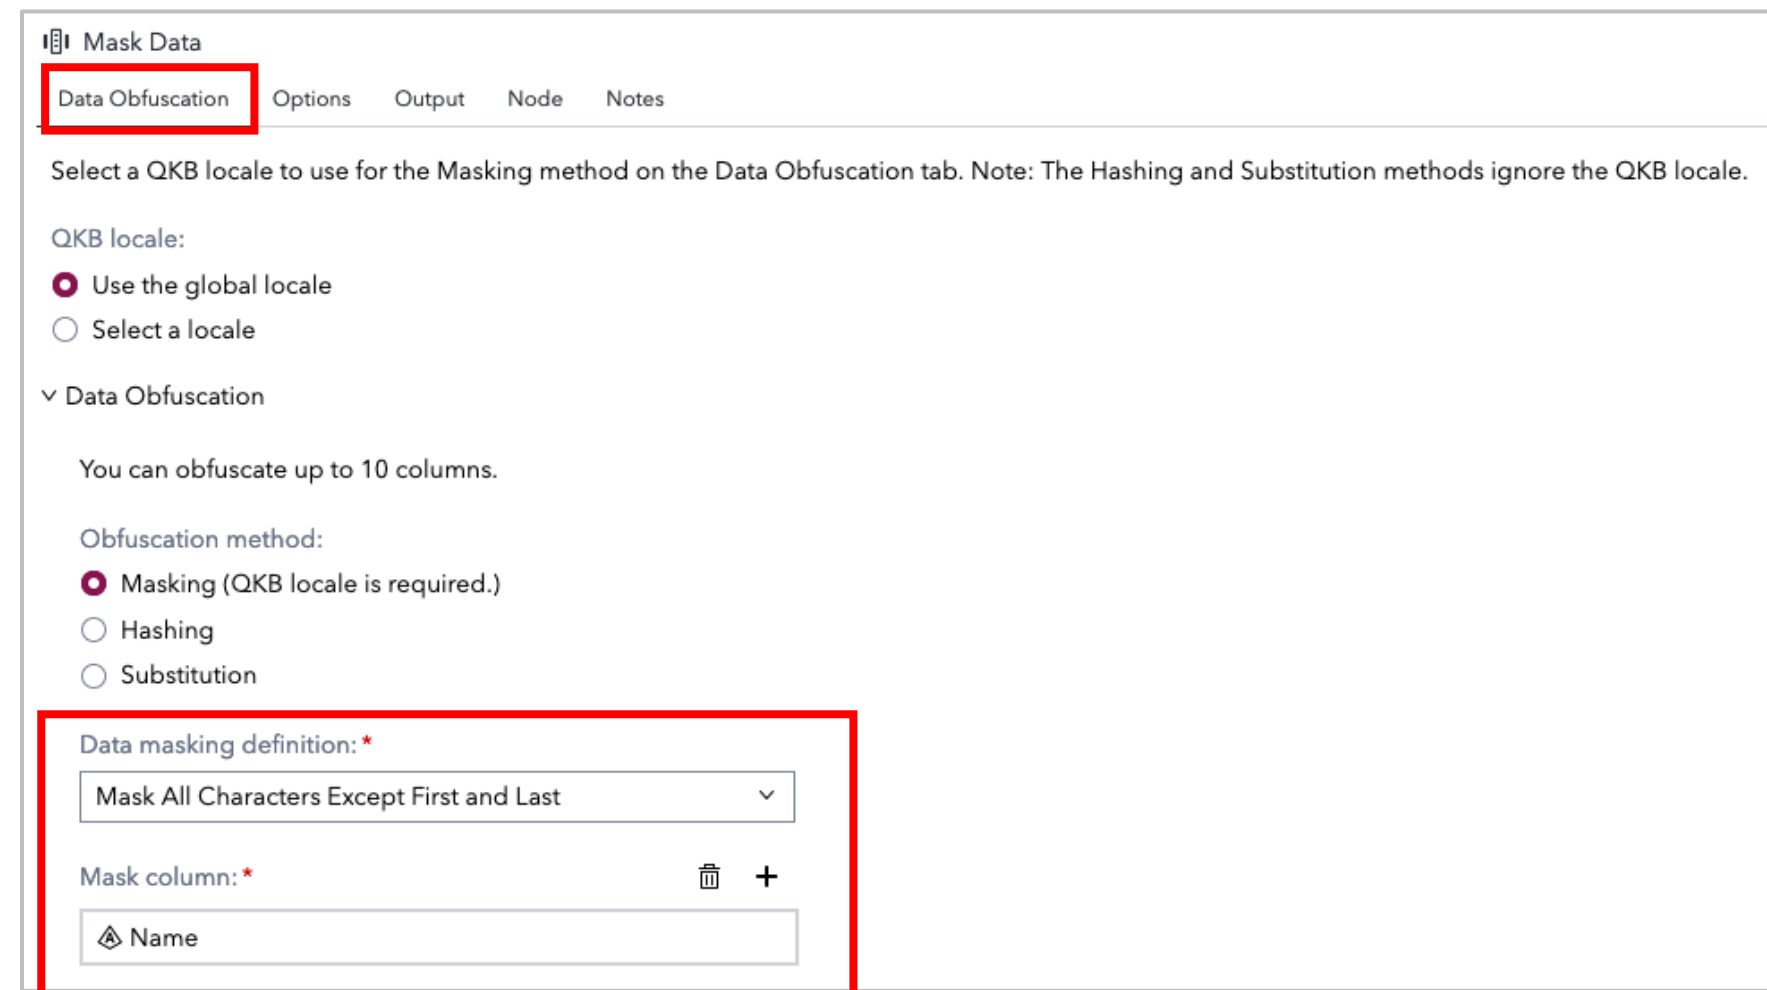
Mask Data

Data Obfuscation Options Output Node Notes

Select a QKB locale to use for the Masking method on the Data Obfuscation tab. Note: The Hashing and Substitution methods ignore the QKB locale.

QKB locale:

Use the global locale

Select a locale

Data Obfuscation

You can obfuscate up to 10 columns.

Obfuscation method:

Masking (QKB locale is required.)

Hashing

Substitution

Data masking definition: *

Mask All Characters Except First and Last

Mask column: *

Name